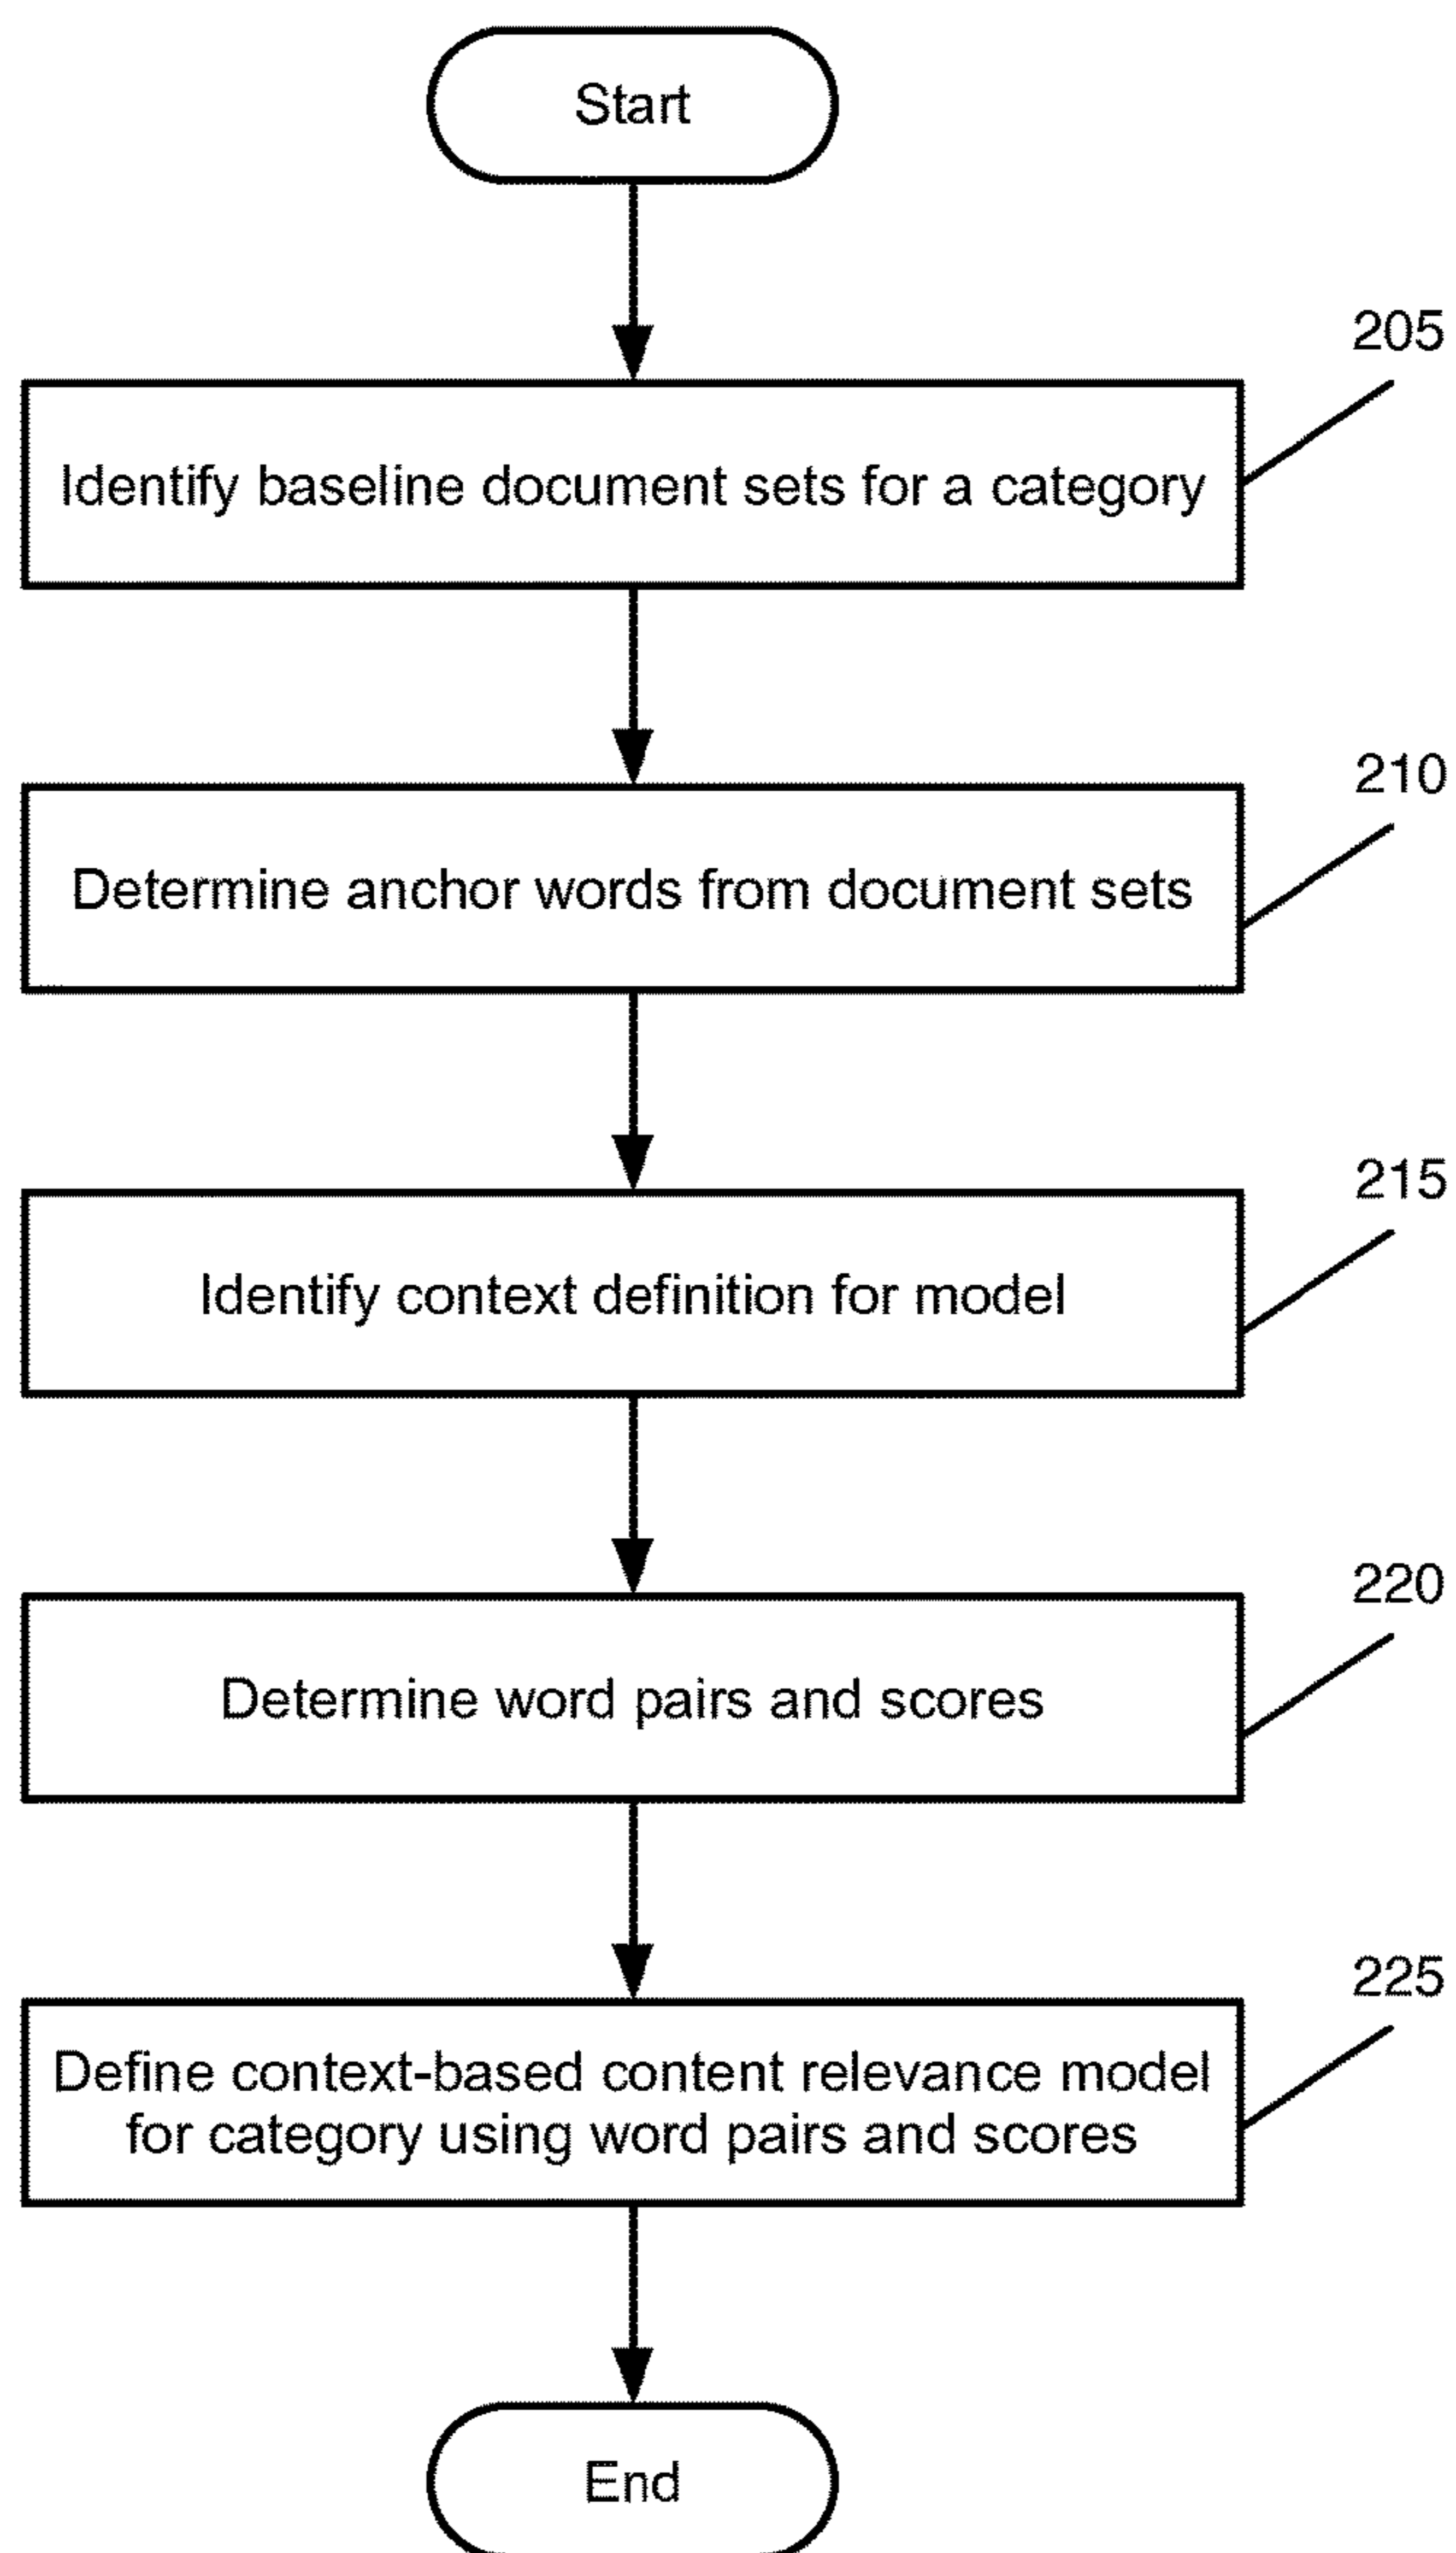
Start

205

Identify baseline document sets for a category

210

Determine anchor words from document sets

215

Identify context definition for model

220

Determine word pairs and scores

225

Define context-based content relevance model for category using word pairs and scores

End